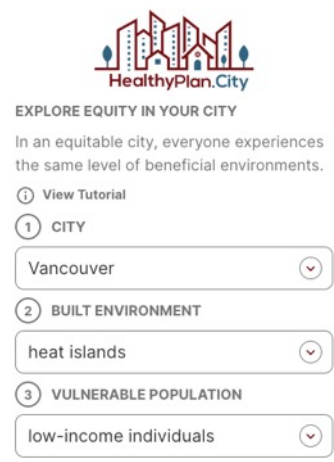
HealthyPlan.City

EXPLORE EQUITY IN YOUR CITY

In an equitable city, everyone experiences the same level of beneficial environments.

ⓘ View Tutorial

1 CITY

Vancouver

2 BUILT ENVIRONMENT

heat islands

3 VULNERABLE POPULATION

low-income individuals